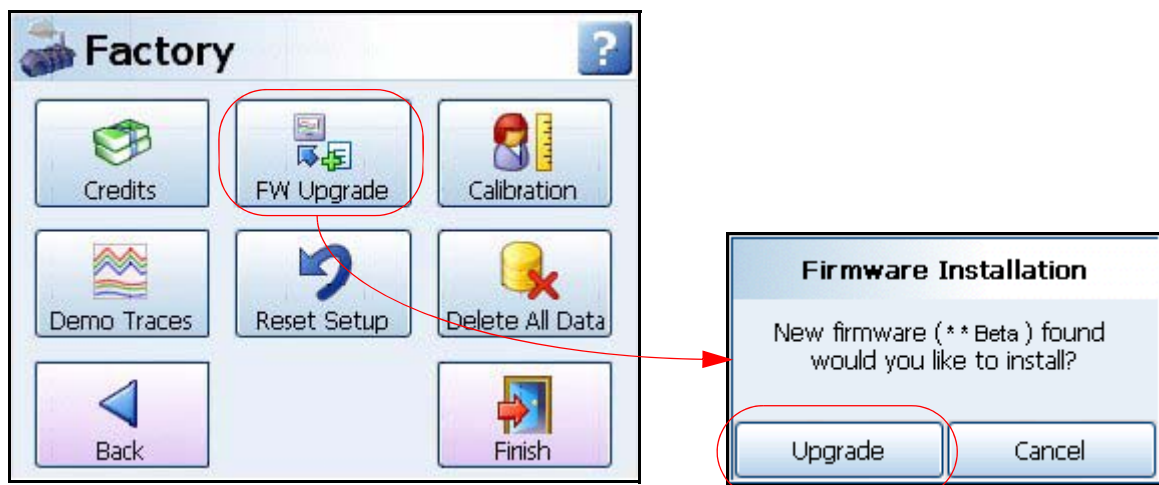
Factory

?

Credits

FW Upgrade

Calibration

Demo Traces

Reset Setup

Delete All Data

Back

Finish

Firmware Installation

New firmware ( * * Beta ) found would you like to install?

Upgrade

Cancel